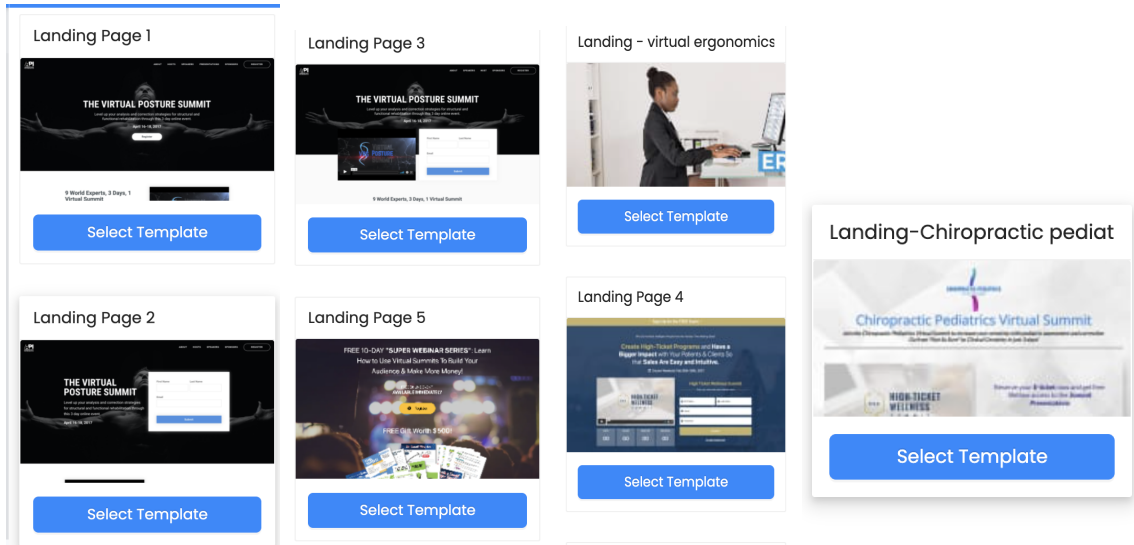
Landing Page 1

THE VIRTUAL POSTURE SUMMIT

9 World Experts, 3 Days, 1 Virtual Summit

Select Template

Landing Page 2

THE VIRTUAL POSTURE SUMMIT

Select Template

Landing Page 3

THE VIRTUAL POSTURE SUMMIT

9 World Experts, 3 Days, 1 Virtual Summit

Select Template

Landing Page 5

FREE 10-DAY "SUPER WEBINAR SERIES": Learn How to Use Virtual Summits To Build Your Audience & Make More Money!

FREE Gift Worth $500!

Select Template

Landing - virtual ergonomics

Select Template

Landing Page 4

Create High-Ticket Programs and Have a Bigger Impact with Your Patients & Clients So Your Sales Are Easy and Intuitive.

Select Template

Landing-Chiropractic pediat

Chiropractic Pediatrics Virtual Summit

HIGH-TICKET WELLNESS

Select Template